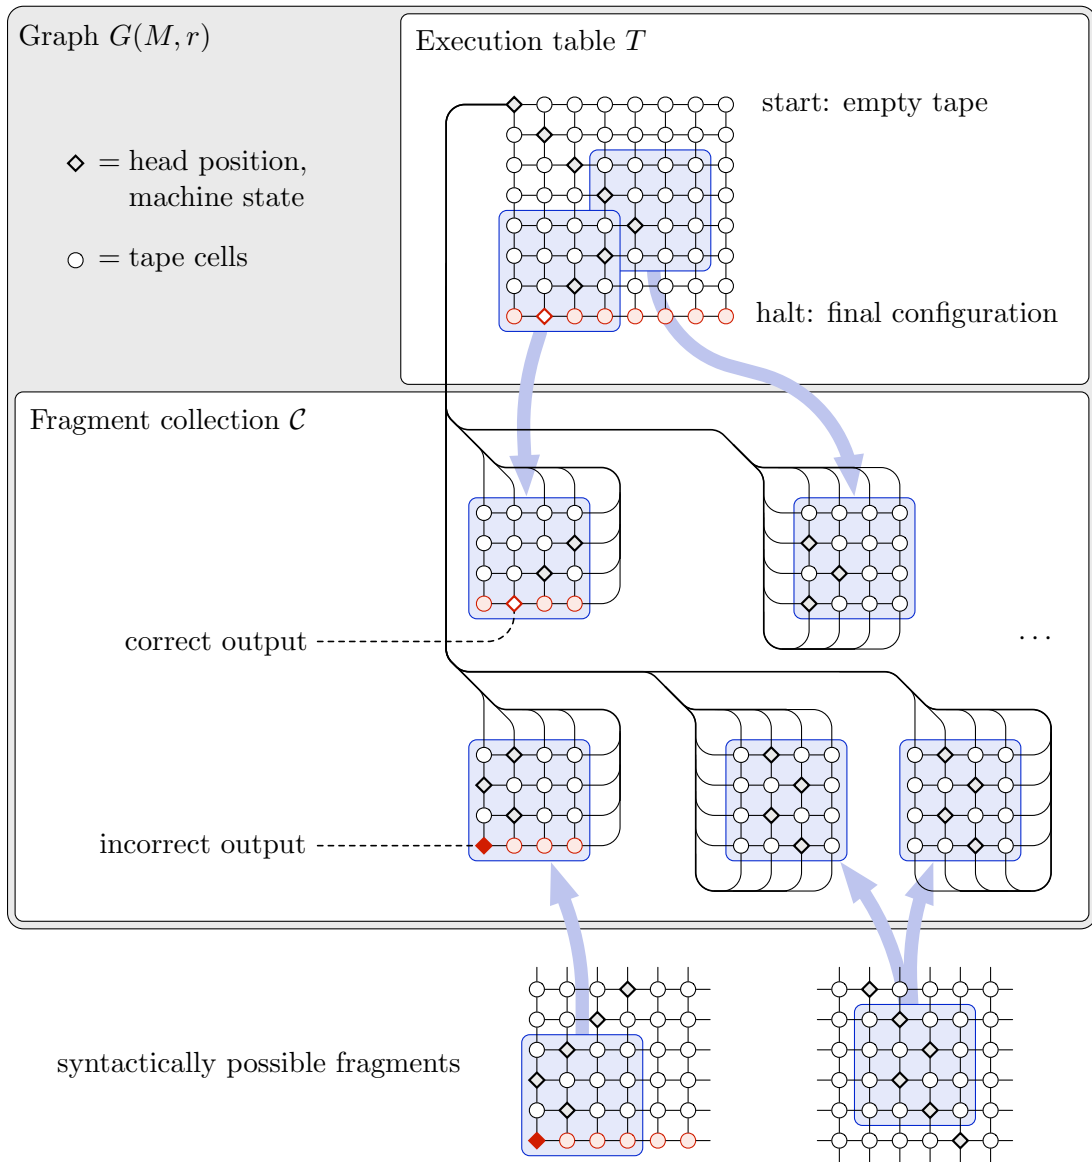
Graph $G(M, r)$

$\diamond$ = head position, machine state

$\circ$ = tape cells

Execution table $T$

start: empty tape

halt: final configuration

Fragment collection $\mathcal{C}$

correct output

. . .

incorrect output

syntactically possible fragments